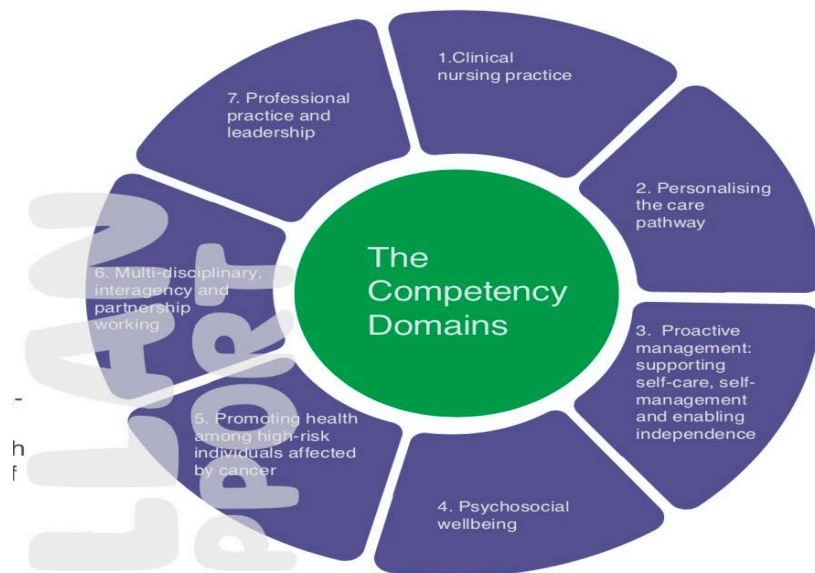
The Competency Domains

1.Clinical nursing practice

2. Personalising the care pathway

3. Proactive management: supporting self-care, self-management and enabling independence

4. Psychosocial wellbeing

5. Promoting health among high-risk individuals affected by cancer

6. Multi-disciplinary, interagency and partnership working

7. Professional practice and leadership

-
h
f

LLAN
PORT